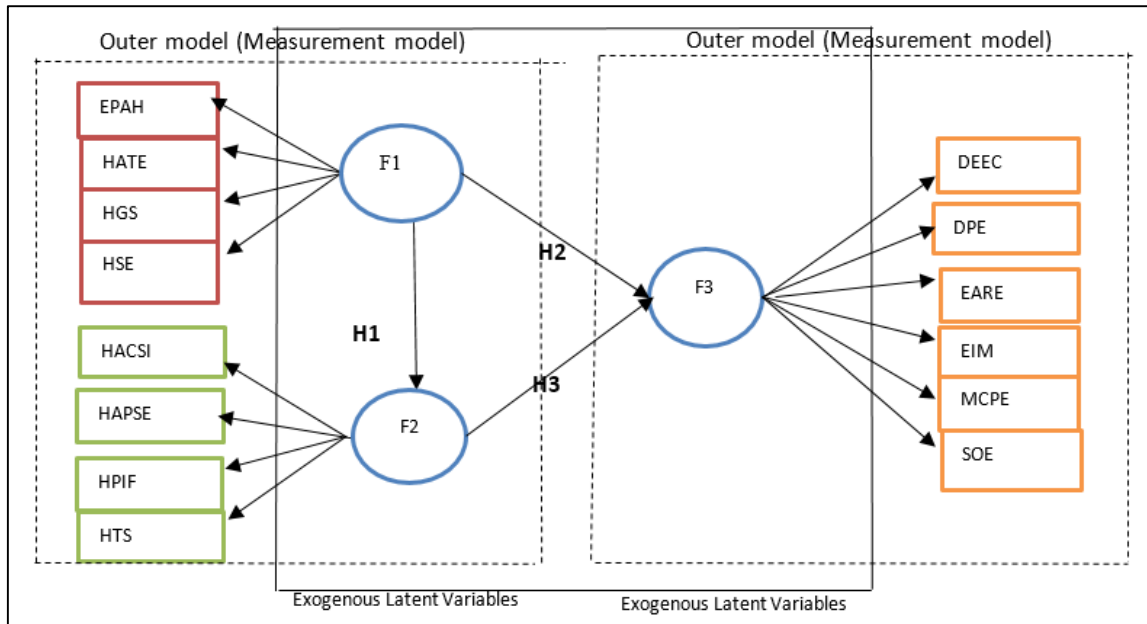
Outer model (Measurement model)

Outer model (Measurement model)

EPAH

HATE

HGS

HSE

F1

H2

F3

H1

HACSI

HAPSE

HPIF

HTS

F2

H3

DEEC

DPE

EARE

EIM

MCPE

SOE

Exogenous Latent Variables

Exogenous Latent Variables